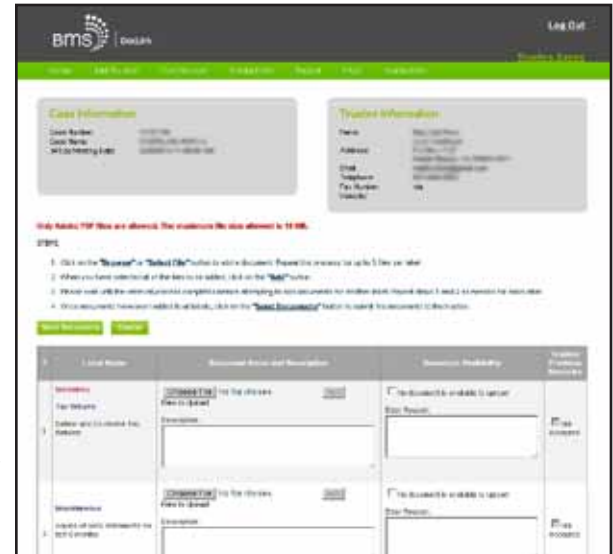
BMS DocLink

Log Out

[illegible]

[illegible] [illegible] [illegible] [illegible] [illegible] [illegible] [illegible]

Case Information

Case Number: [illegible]
Case Name: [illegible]
341 Meeting Date: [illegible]

Trustee Information

Name: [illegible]
Address: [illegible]
Email: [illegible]
Telephone: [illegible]
Fax Number: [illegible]
Website: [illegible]

Only Adobe PDF files are allowed. The maximum file size allowed is 10 MB.

STEPS

1. Click on the "Browse" or "Select File" button to add a document. Repeat this process for up to 5 files per label.
2. When you have selected all of the files to be added, click on the "Add" button.
3. Please wait until the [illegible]
4. Once documents have been added for all labels, click on the "Send Documents" button to submit the documents to the trustee.

Send Documents | Cancel

| | Local Name | Document Name and Description | Document Availability | Update Previous Requests |
|---|---|---|---|---|
| 1 | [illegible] Tax Returns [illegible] | Choose File No file chosen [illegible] Files to Upload Description | No document is available to upload Enter Reason | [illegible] |
| 2 | Miscellaneous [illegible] | Choose File No file chosen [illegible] Files to Upload Description | No document is available to upload Enter Reason | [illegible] |